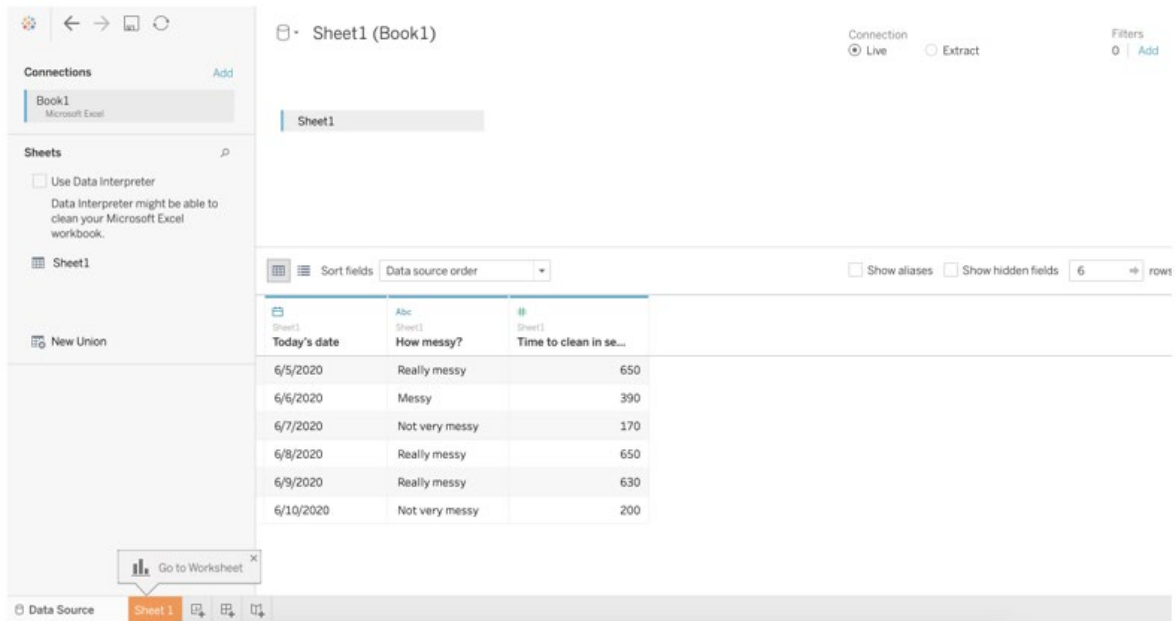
Sheet1 (Book1)

Connection
Live Extract

Filters
0 | Add

Connections Add

Book1
Microsoft Excel

Sheets

Use Data Interpreter

Data Interpreter might be able to clean your Microsoft Excel workbook.

Sheet1

New Union

Sheet1

Sort fields Data source order

Show aliases Show hidden fields 6 rows

| Abc Sheet1 Today's date | Abc Sheet1 How messy? | # Sheet1 Time to clean in se... |
|---|---|---|
| 6/5/2020 | Really messy | 650 |
| 6/6/2020 | Messy | 390 |
| 6/7/2020 | Not very messy | 170 |
| 6/8/2020 | Really messy | 650 |
| 6/9/2020 | Really messy | 630 |
| 6/10/2020 | Not very messy | 200 |

Go to Worksheet

Data Source Sheet 1